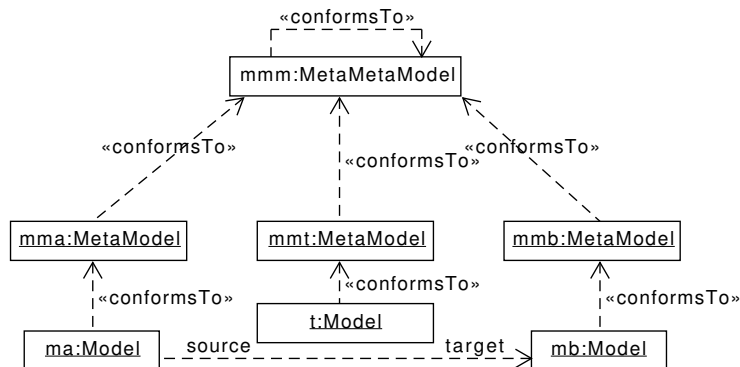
«conformsTo»

mmm:MetaMetaModel

«conformsTo»

«conformsTo»

«conformsTo»

mma:MetaModel

mmt:MetaModel

mmb:MetaModel

«conformsTo»

«conformsTo»

«conformsTo»

t:Model

ma:Model

source

target

mb:Model